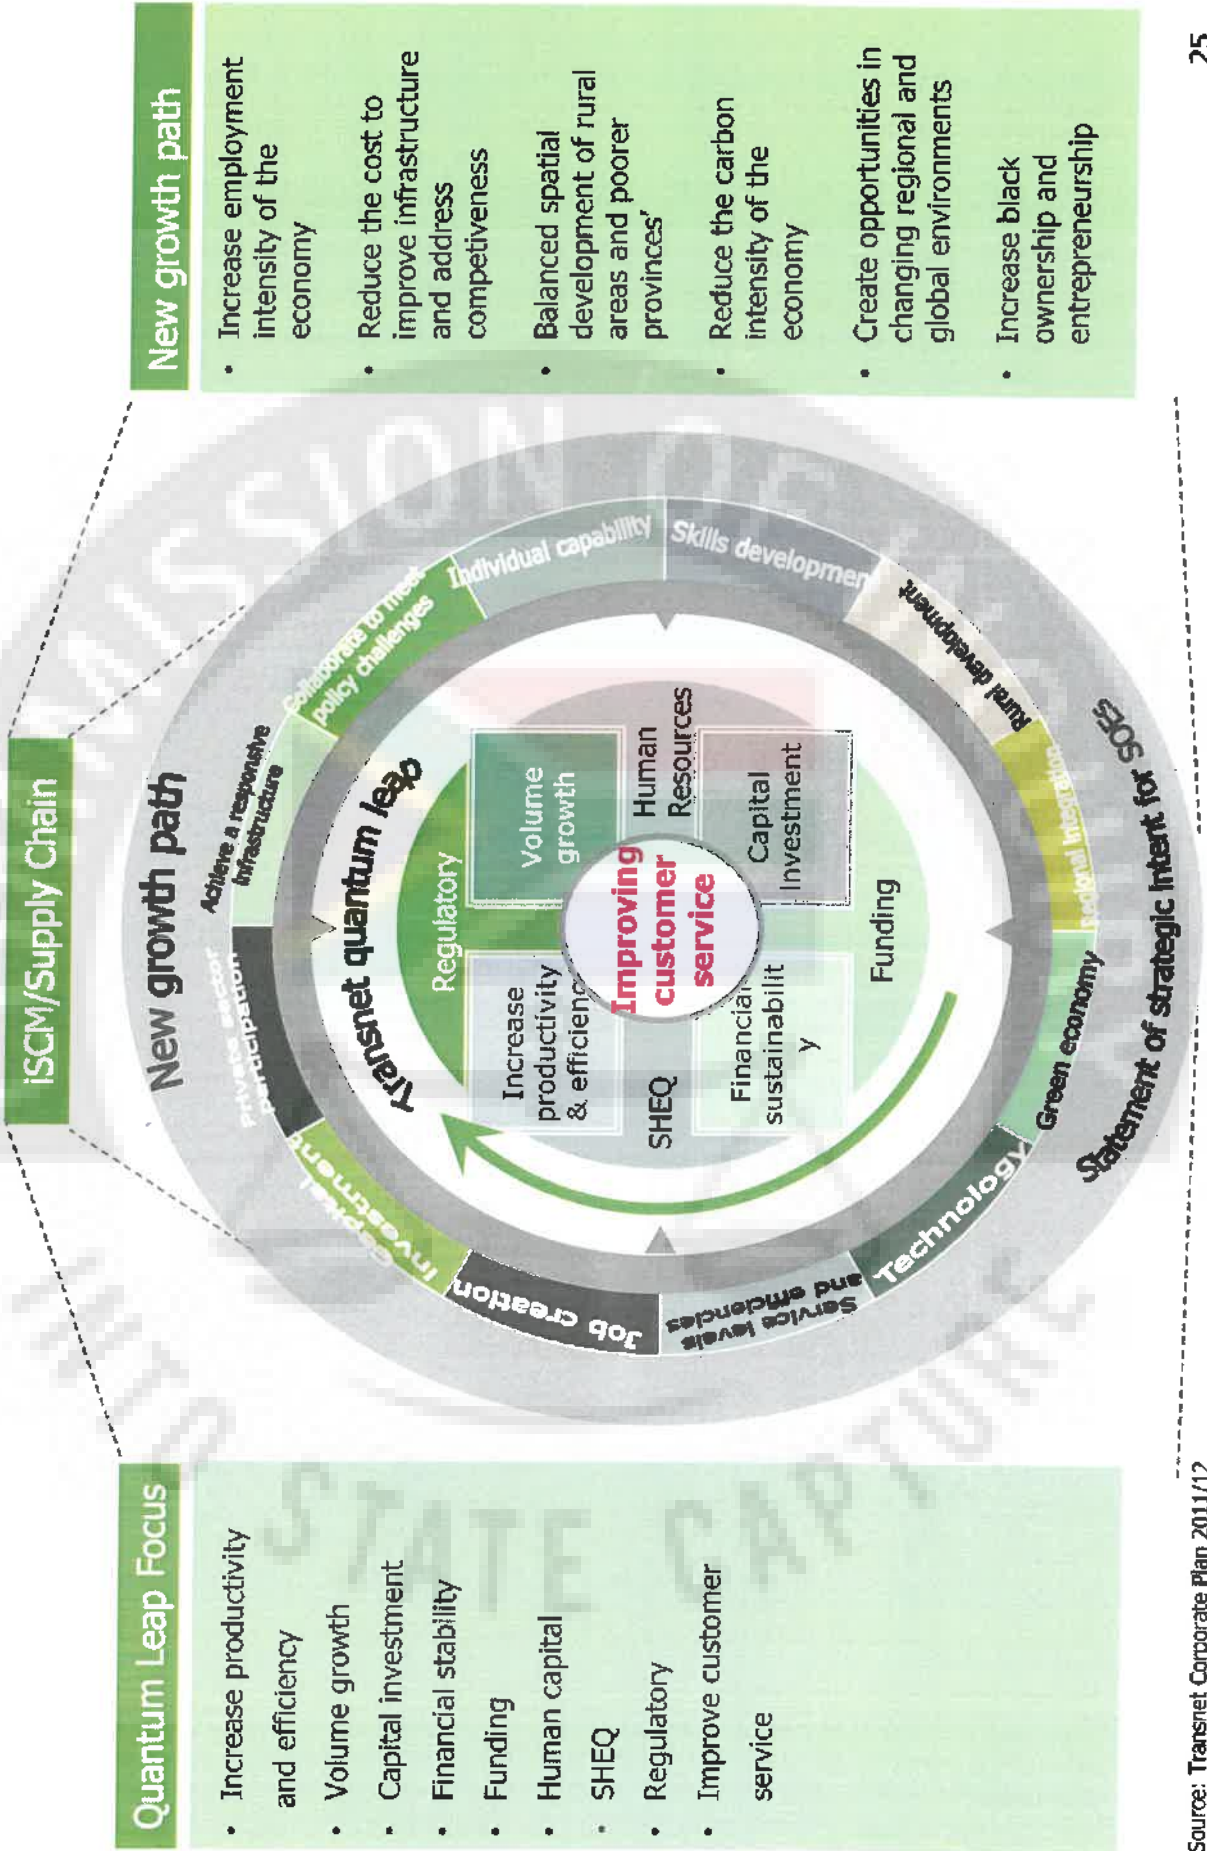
Quantum Leap Focus

- Increase productivity and efficiency
- Volume growth
- Capital investment
- Financial stability
- Funding
- Human capital
- SHEQ
- Regulatory
- Improve customer service

iSCM/Supply Chain

New growth path

Achieve a responsive infrastructure

Collaborate to meet policy challenges

Individual capability

Skills development

Rural development

Regional integration

Green economy

Technology

Service levels and efficiencies

Job creation

Increased investment

Private sector participation

Statement of strategic intent for SOEs

Transnet quantum leap

Regulatory

Volume growth

Human Resources

Capital Investment

Funding

Financial sustainability

SHEQ

Increase productivity & efficiency

Improving customer service

New growth path

- Increase employment intensity of the economy
- Reduce the cost to improve infrastructure and address competiveness
- Balanced spatial development of rural areas and poorer provinces'
- Reduce the carbon intensity of the economy
- Create opportunities in changing regional and global environments
- Increase black ownership and entrepreneurship

Source: Transnet Corporate Plan 2011/12

25

COMMISSION OF INQUIRY INTO STATE CAPTURE